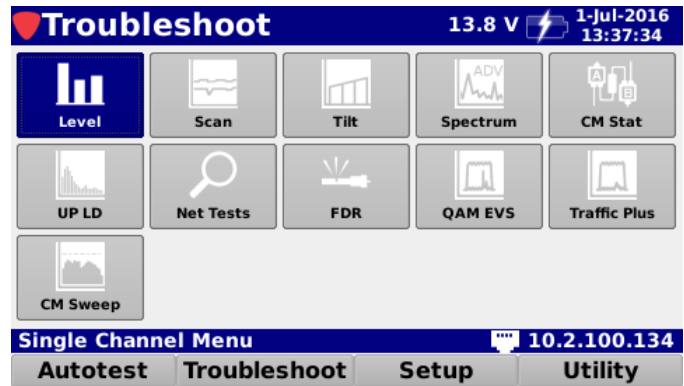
Troubleshoot
13.8 V
1-Jul-2016
13:37:34

Level
Scan
Tilt
ADV
Spectrum
A
B
CM Stat

UP LD
Net Tests
FDR
QAM EVS
Traffic Plus

CM Sweep

Single Channel Menu
10.2.100.134

Autotest
Troubleshoot
Setup
Utility